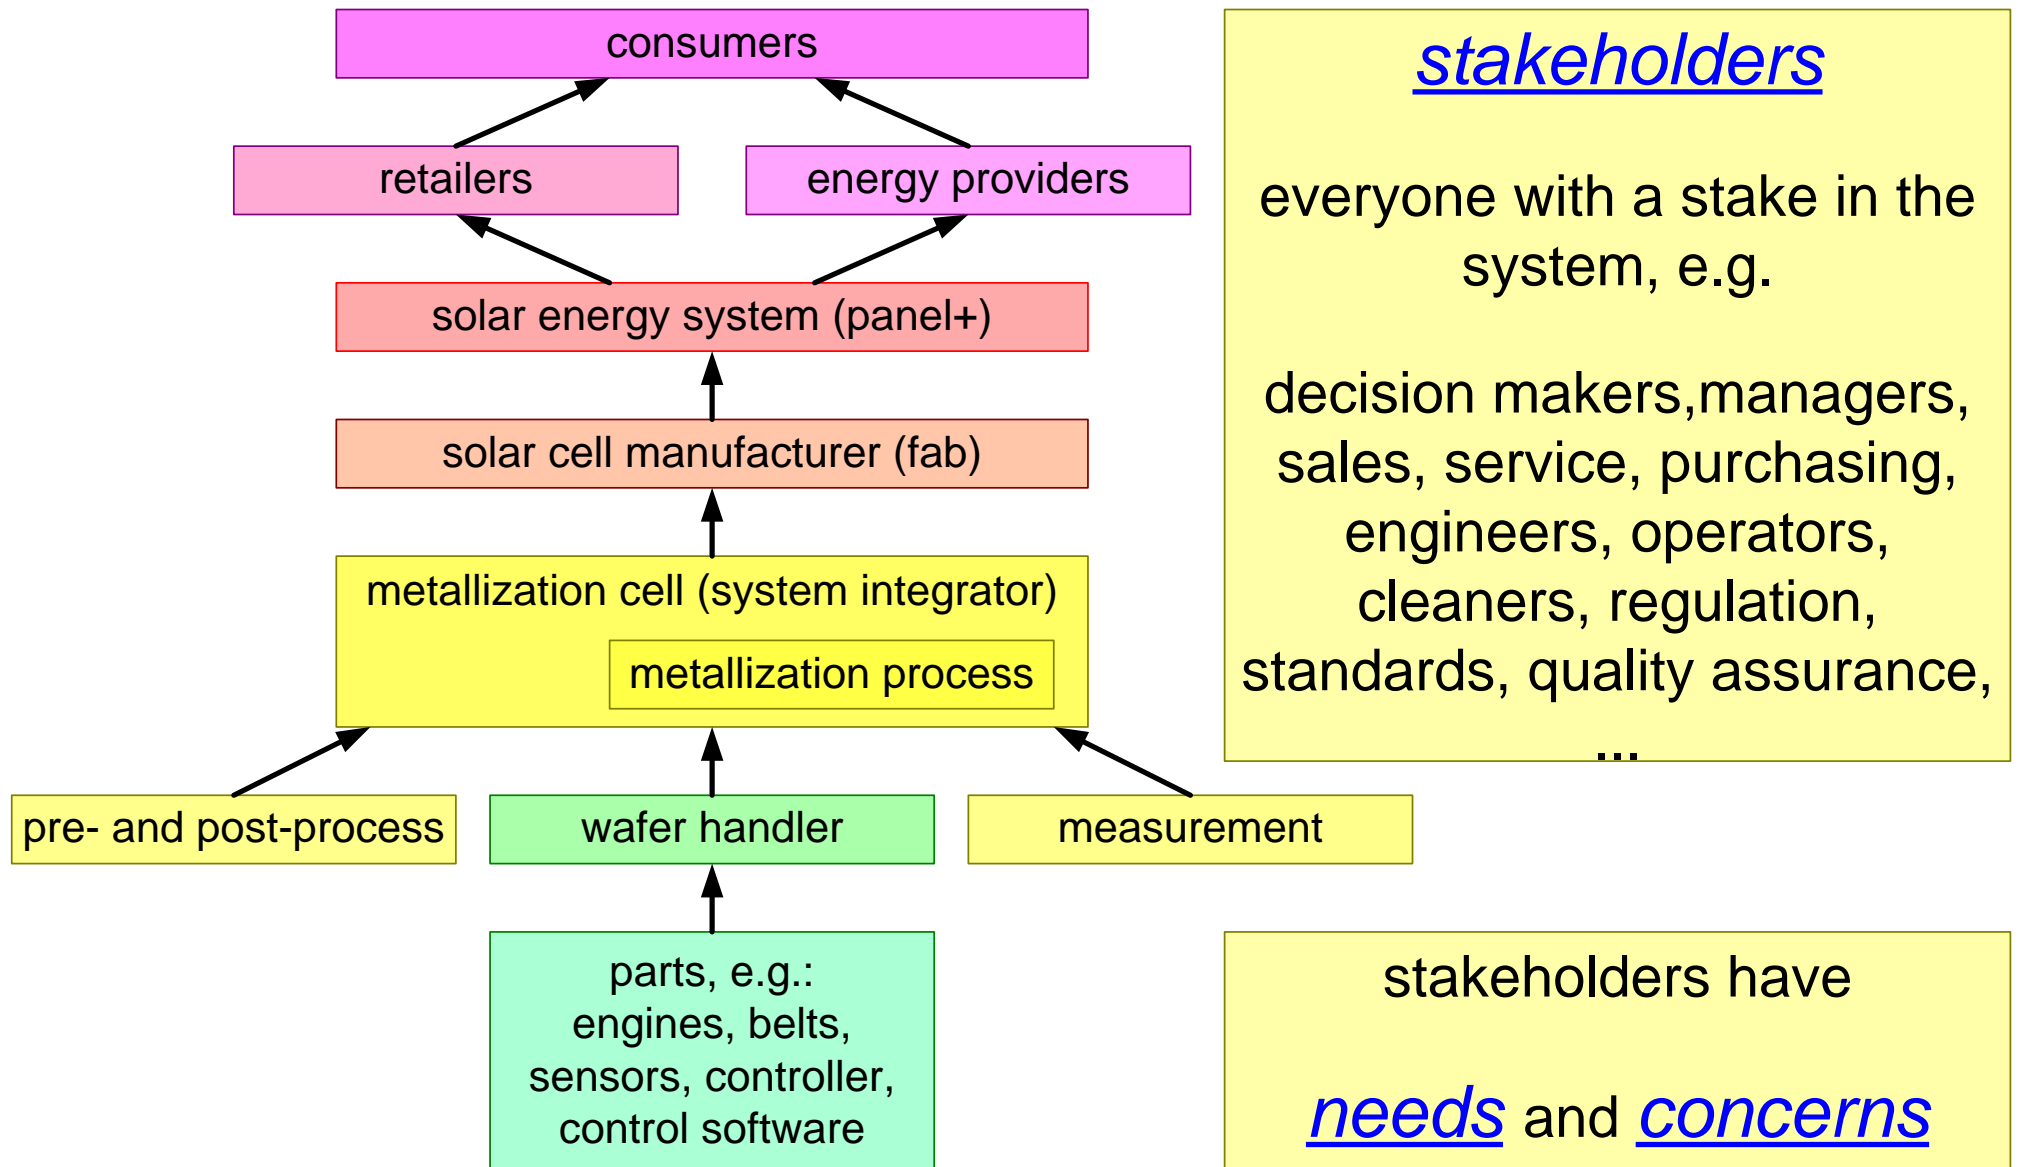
consumers

retailers

energy providers

solar energy system (panel+)

solar cell manufacturer (fab)

metallization cell (system integrator)

metallization process

pre- and post-process

wafer handler

measurement

parts, e.g.: engines, belts, sensors, controller, control software

stakeholders

everyone with a stake in the system, e.g.

decision makers,managers, sales, service, purchasing, engineers, operators, cleaners, regulation, standards, quality assurance, ...

stakeholders have

needs and concerns